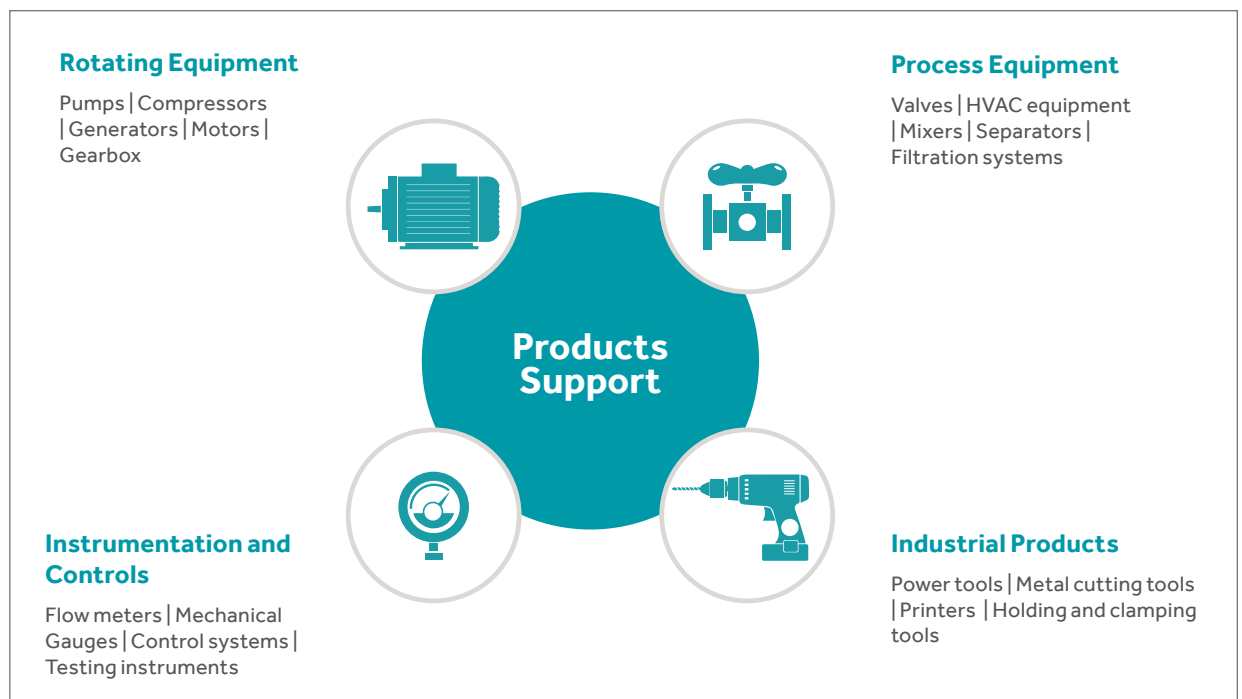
Rotating Equipment

Pumps | Compressors | Generators | Motors | Gearbox

Process Equipment

Valves | HVAC equipment | Mixers | Separators | Filtration systems

Products Support

Instrumentation and Controls

Flow meters | Mechanical Gauges | Control systems | Testing instruments

Industrial Products

Power tools | Metal cutting tools | Printers | Holding and clamping tools